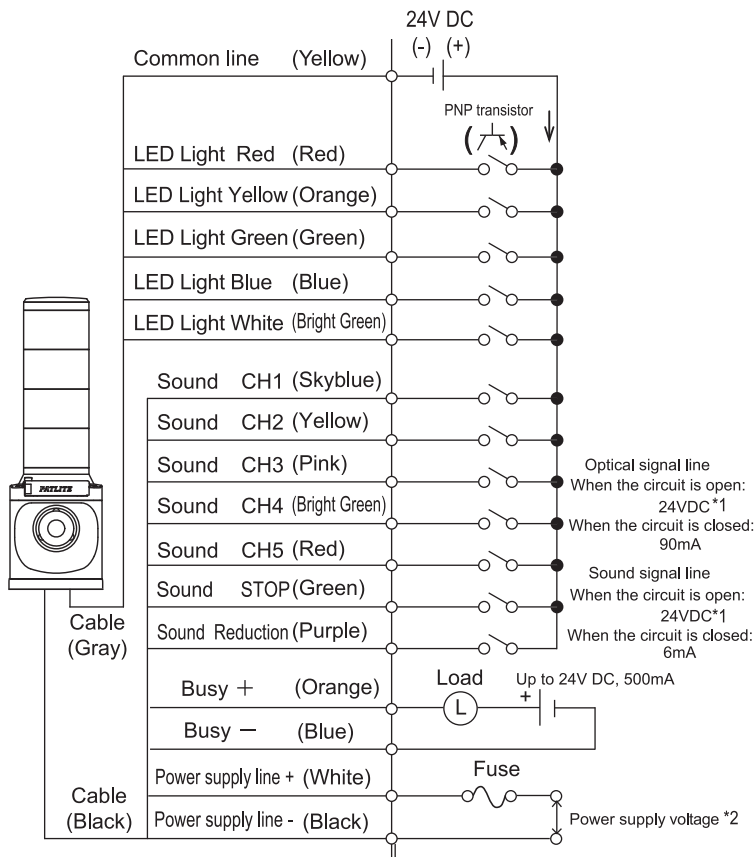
24V DC
(-) (+)

Common line (Yellow)

PNP transistor

LED Light Red (Red)
LED Light Yellow (Orange)
LED Light Green (Green)
LED Light Blue (Blue)
LED Light White (Bright Green)

Sound CH1 (Skyblue)
Sound CH2 (Yellow)
Sound CH3 (Pink)
Sound CH4 (Bright Green)
Sound CH5 (Red)
Sound STOP (Green)
Sound Reduction (Purple)

PATLITE

Cable (Gray)

Optical signal line
When the circuit is open: 24VDC*1
When the circuit is closed: 90mA

Sound signal line
When the circuit is open: 24VDC*1
When the circuit is closed: 6mA

Busy + (Orange)
Busy − (Blue)

Load
L
Up to 24V DC, 500mA
+

Power supply line + (White)
Power supply line - (Black)

Fuse

Cable (Black)

Power supply voltage *2